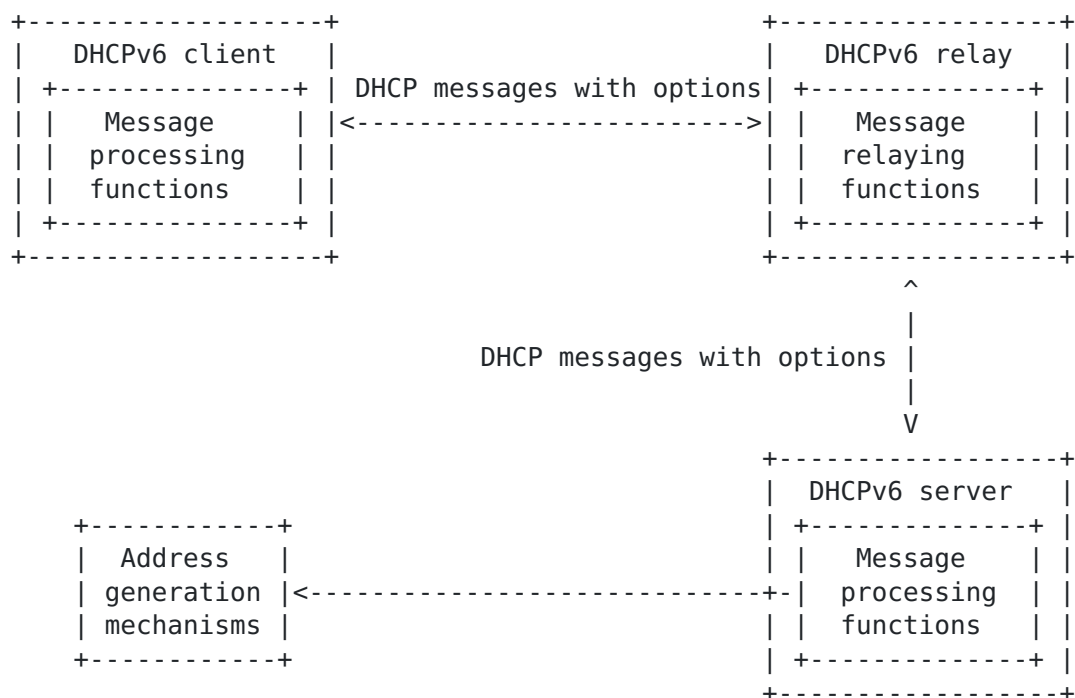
DHCPv6 client

Message processing functions

DHCP messages with options

DHCPv6 relay

Message relaying functions

DHCP messages with options

DHCPv6 server

Address generation mechanisms

Message processing functions